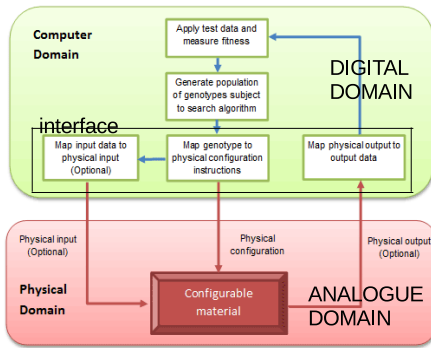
Computer Domain

Apply test data and measure fitness

DIGITAL DOMAIN

Generate population of genotypes subject to search algorithm

interface

Map input data to physical input (Optional)

Map genotype to physical configuration instructions

Map physical output to output data

Physical input (Optional)

Physical configuration

Physical output (Optional)

Physical Domain

Configurable material

ANALOGUE DOMAIN